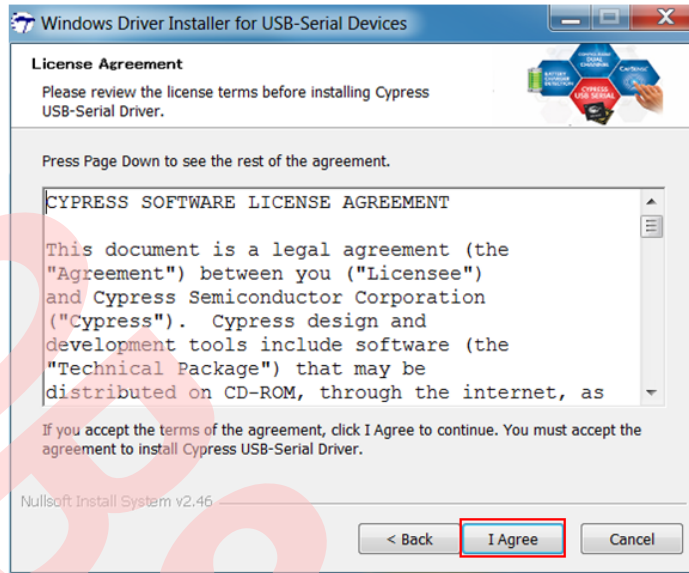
Windows Driver Installer for USB-Serial Devices

License Agreement

Please review the license terms before installing Cypress USB-Serial Driver.

CYPRESS USB SERIAL

CapSense

Press Page Down to see the rest of the agreement.

CYPRESS SOFTWARE LICENSE AGREEMENT

This document is a legal agreement (the "Agreement") between you ("Licensee") and Cypress Semiconductor Corporation ("Cypress"). Cypress design and development tools include software (the "Technical Package") that may be distributed on CD-ROM, through the internet, as

If you accept the terms of the agreement, click I Agree to continue. You must accept the agreement to install Cypress USB-Serial Driver.

Nullsoft Install System v2.46

< Back

I Agree

Cancel